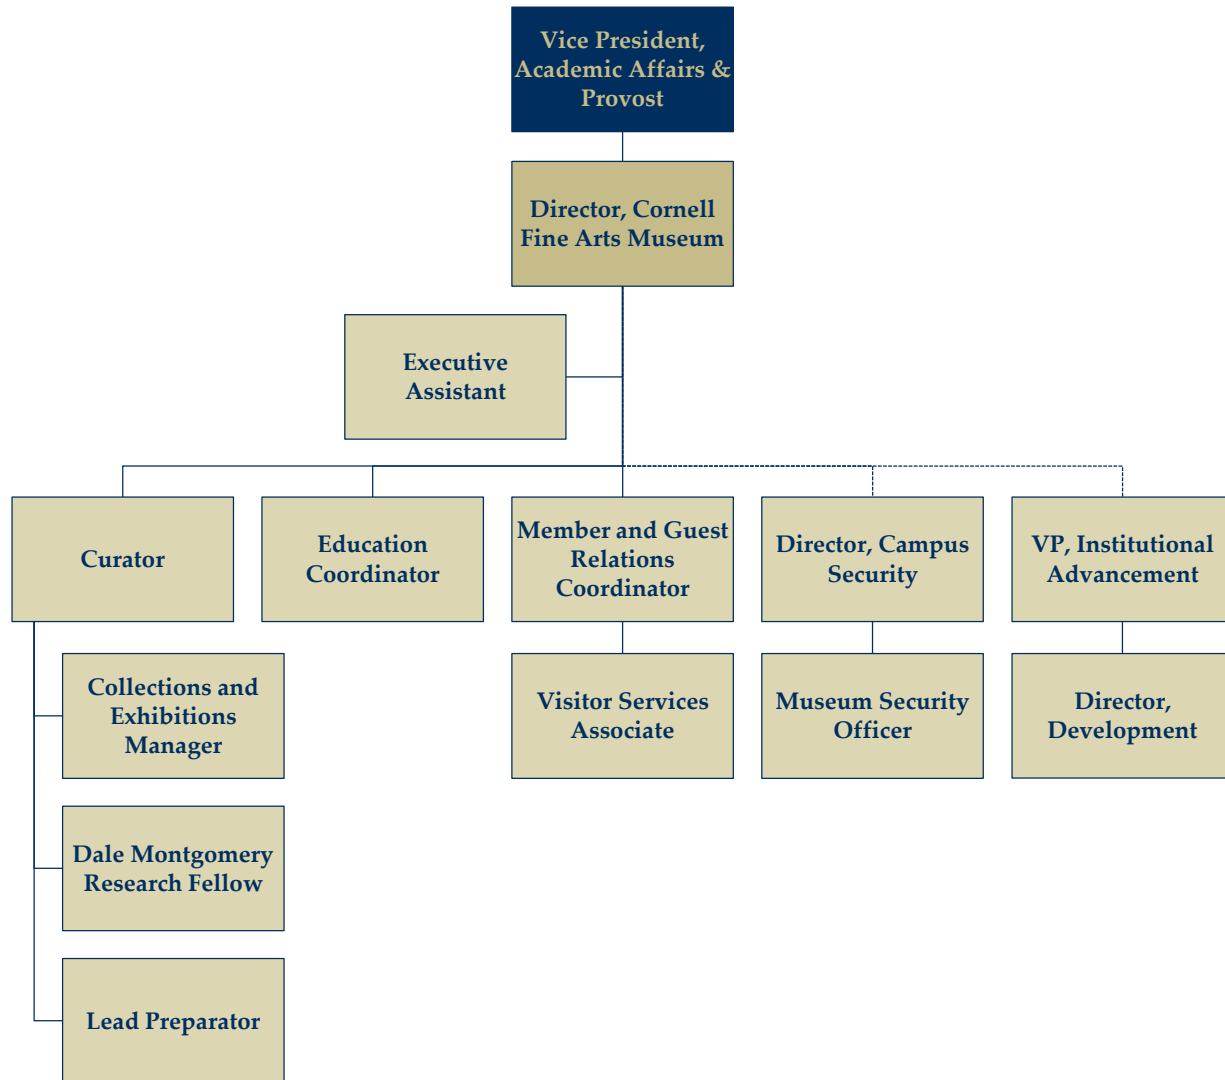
Vice President, Academic Affairs & Provost

Director, Cornell Fine Arts Museum

Executive Assistant

Curator

Education Coordinator

Member and Guest Relations Coordinator

Director, Campus Security

VP, Institutional Advancement

Collections and Exhibitions Manager

Visitor Services Associate

Museum Security Officer

Director, Development

Dale Montgomery Research Fellow

Lead Preparator